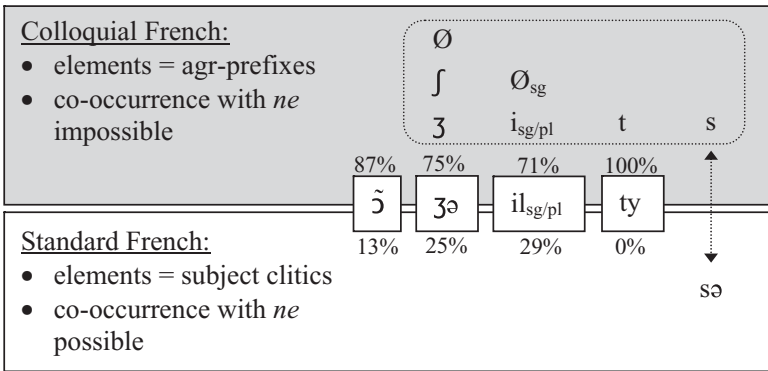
Colloquial French:
- elements = agr-prefixes
- co-occurrence with *ne* impossible

Ø
ʃ    $Ø_{sg}$
ʒ    $i_{sg/pl}$    t    s

87%    75%    71%    100%
ɔ̃    ʒə    $il_{sg/pl}$    ty
13%    25%    29%    0%

Standard French:
- elements = subject clitics
- co-occurrence with *ne* possible

sə